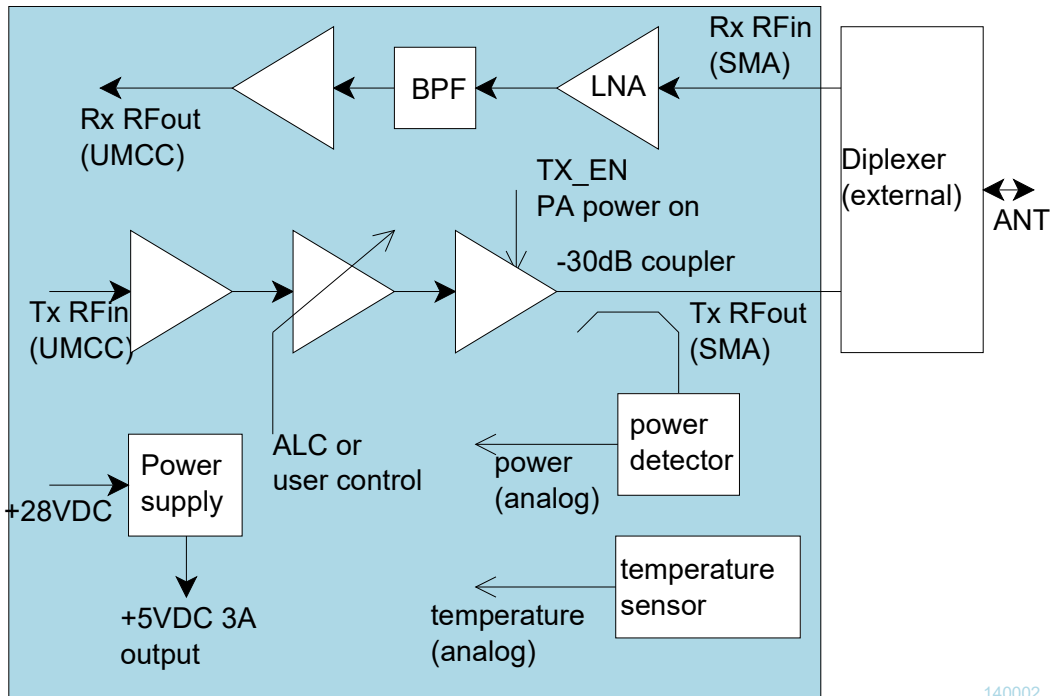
Rx RFin
(SMA)

BPF

LNA

Rx RFout
(UMCC)

TX_EN
PA power on

Diplexer
(external)

ANT

-30dB coupler

Tx RFin
(UMCC)

Tx RFout
(SMA)

power
detector

ALC or
user control

power
(analog)

Power
supply

+28VDC

+5VDC 3A
output

temperature
sensor

temperature
(analog)

140002